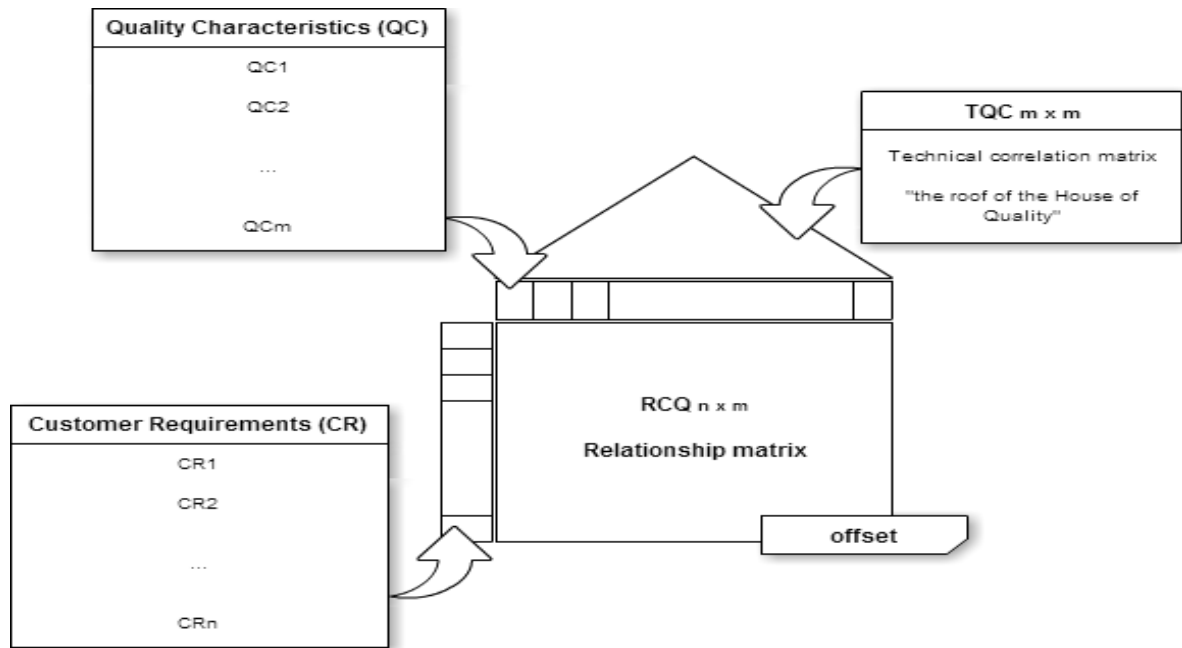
Quality Characteristics (QC)

QC1

QC2

...

QCm

TQC m x m

Technical correlation matrix

"the roof of the House of Quality"

RCQ n x m

Relationship matrix

offset

Customer Requirements (CR)

CR1

CR2

...

CRn